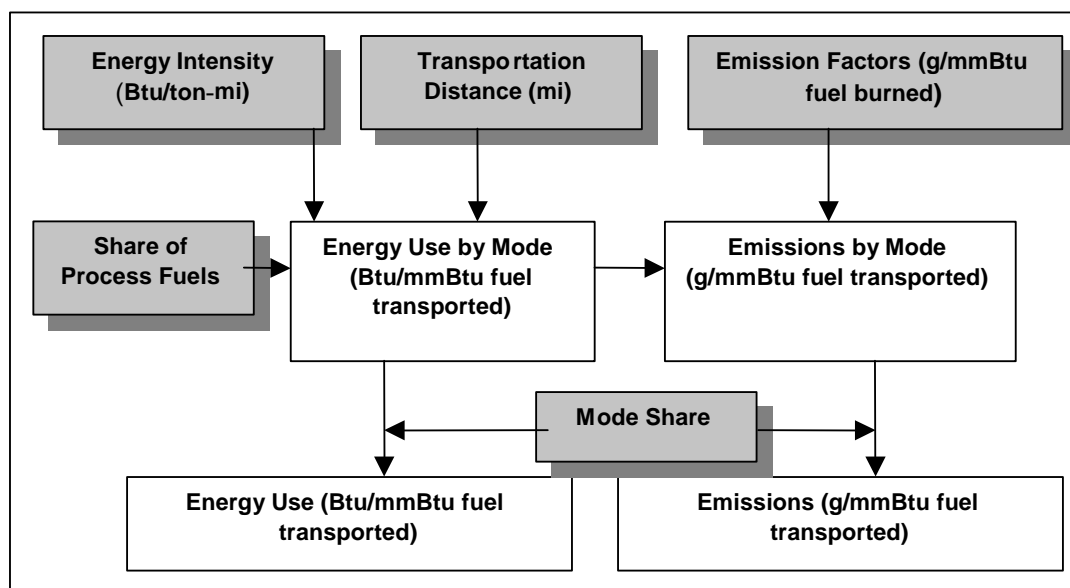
Energy Intensity (Btu/ton-mi)

Transportation Distance (mi)

Emission Factors (g/mmBtu fuel burned)

Share of Process Fuels

Energy Use by Mode (Btu/mmBtu fuel transported)

Emissions by Mode (g/mmBtu fuel transported)

Mode Share

Energy Use (Btu/mmBtu fuel transported)

Emissions (g/mmBtu fuel transported)